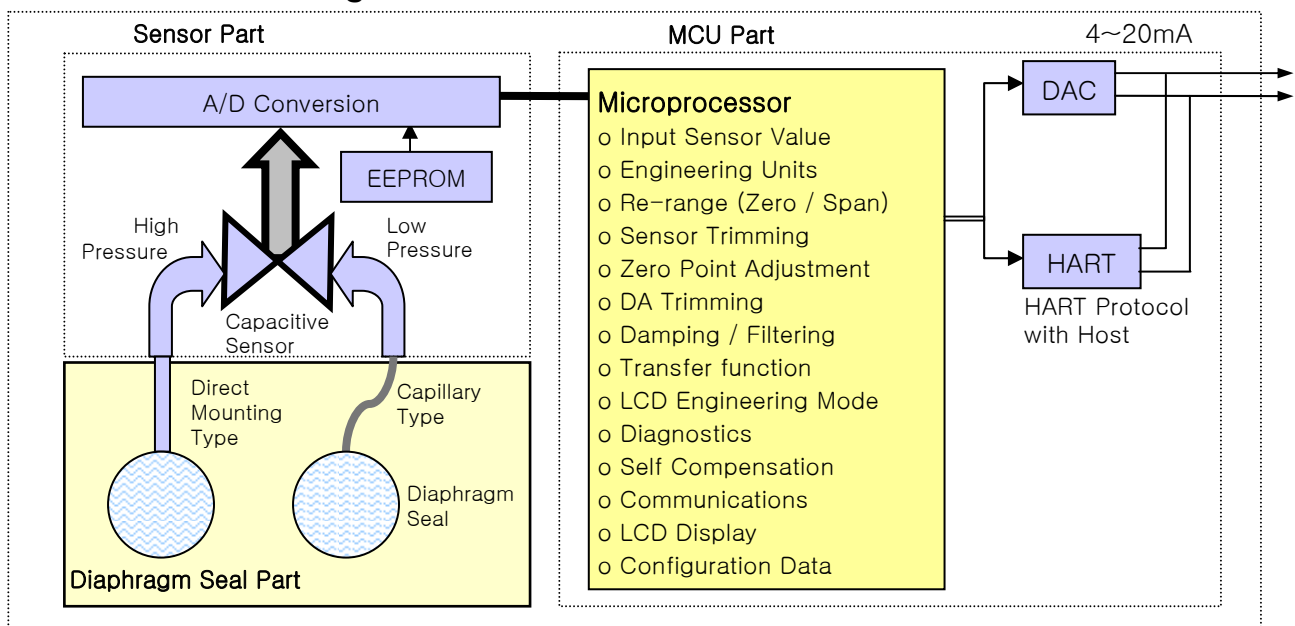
Sensor Part

MCU Part

4~20mA

A/D Conversion

EEPROM

High Pressure

Low Pressure

Capacitive Sensor

Direct Mounting Type

Capillary Type

Diaphragm Seal

Diaphragm Seal Part

Microprocessor
o Input Sensor Value
o Engineering Units
o Re-range (Zero / Span)
o Sensor Trimming
o Zero Point Adjustment
o DA Trimming
o Damping / Filtering
o Transfer function
o LCD Engineering Mode
o Diagnostics
o Self Compensation
o Communications
o LCD Display
o Configuration Data

DAC

HART

HART Protocol with Host